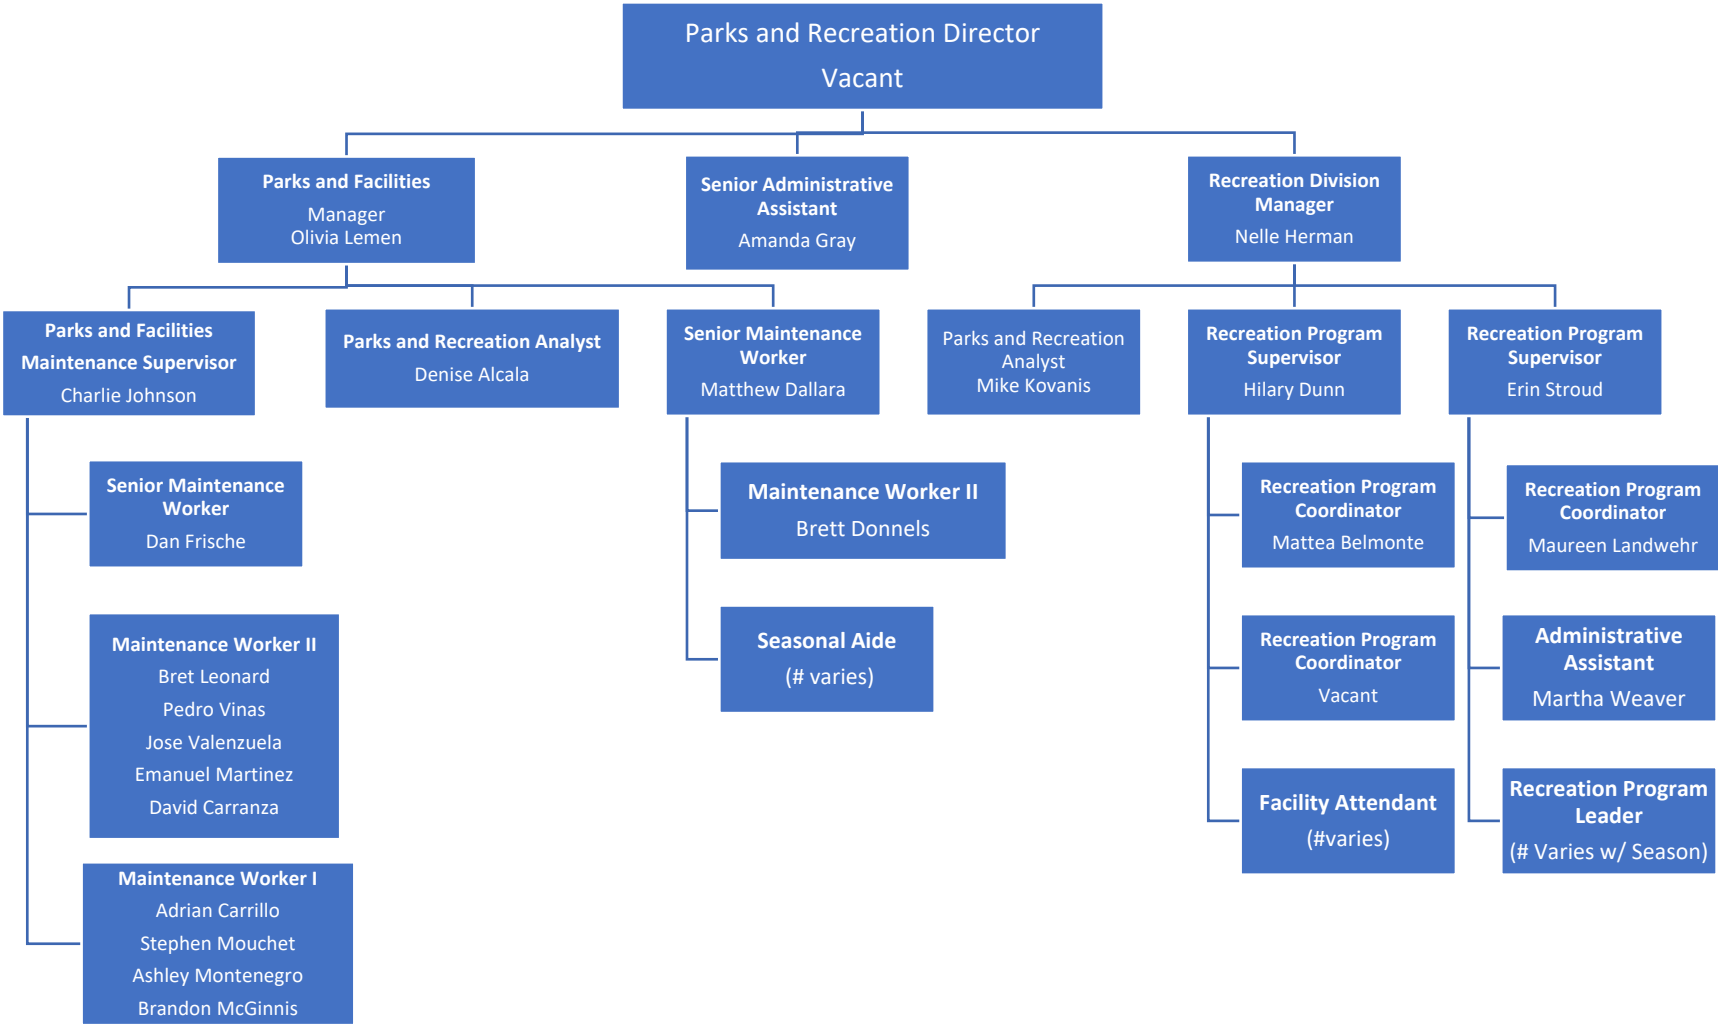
Parks and Recreation Director
Vacant

Parks and Facilities
Manager
Olivia Lemen

Senior Administrative Assistant
Amanda Gray

Recreation Division Manager
Nelle Herman

Parks and Facilities Maintenance Supervisor
Charlie Johnson

Parks and Recreation Analyst
Denise Alcala

Senior Maintenance Worker
Matthew Dallara

Parks and Recreation Analyst
Mike Kovanis

Recreation Program Supervisor
Hilary Dunn

Recreation Program Supervisor
Erin Stroud

Senior Maintenance Worker
Dan Frische

Maintenance Worker II
Bret Leonard
Pedro Vinas
Jose Valenzuela
Emanuel Martinez
David Carranza

Maintenance Worker I
Adrian Carrillo
Stephen Mouchet
Ashley Montenegro
Brandon McGinnis

Maintenance Worker II
Brett Donnels

Seasonal Aide
(# varies)

Recreation Program Coordinator
Mattea Belmonte

Recreation Program Coordinator
Vacant

Facility Attendant
(#varies)

Recreation Program Coordinator
Maureen Landwehr

Administrative Assistant
Martha Weaver

Recreation Program Leader
(# Varies w/ Season)